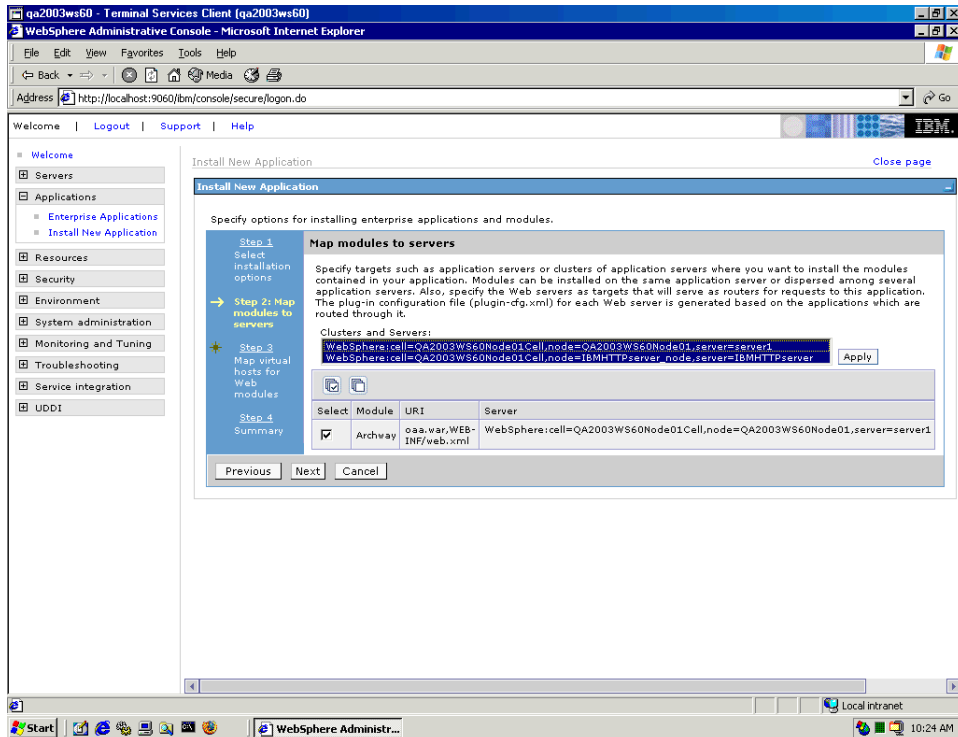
qa2003ws60 - Terminal Services Client (qa2003ws60)

WebSphere Administrative Console - Microsoft Internet Explorer

File Edit View Favorites Tools Help

Back Media

Address http://localhost:9060/ibm/console/secure/logon.do Go

Welcome | Logout | Support | Help IBM.

Welcome
Servers
Applications
Enterprise Applications
Install New Application
Resources
Security
Environment
System administration
Monitoring and Tuning
Troubleshooting
Service integration
UDDI

Install New Application Close page

Install New Application

Specify options for installing enterprise applications and modules.

Step 1 Select installation options

Step 2: Map modules to servers

Step 3 Map virtual hosts for Web modules

Step 4 Summary

Map modules to servers

Specify targets such as application servers or clusters of application servers where you want to install the modules contained in your application. Modules can be installed on the same application server or dispersed among several application servers. Also, specify the Web servers as targets that will serve as routers for requests to this application. The plug-in configuration file (plugin-cfg.xml) for each Web server is generated based on the applications which are routed through it.

Clusters and Servers:
WebSphere:cell=QA2003WS60Node01Cell,node=QA2003WS60Node01,server=server1
WebSphere:cell=QA2003WS60Node01Cell,node=IBMHTTPserver_node,server=IBMHTTPserver

Apply

| Select | Module | URI | Server |
|---|---|---|---|
| ☑ | Archway | oaa.war,WEB-INF/web.xml | WebSphere:cell=QA2003WS60Node01Cell,node=QA2003WS60Node01,server=server1 |

Previous Next Cancel

Local intranet

Start WebSphere Administr... 10:24 AM